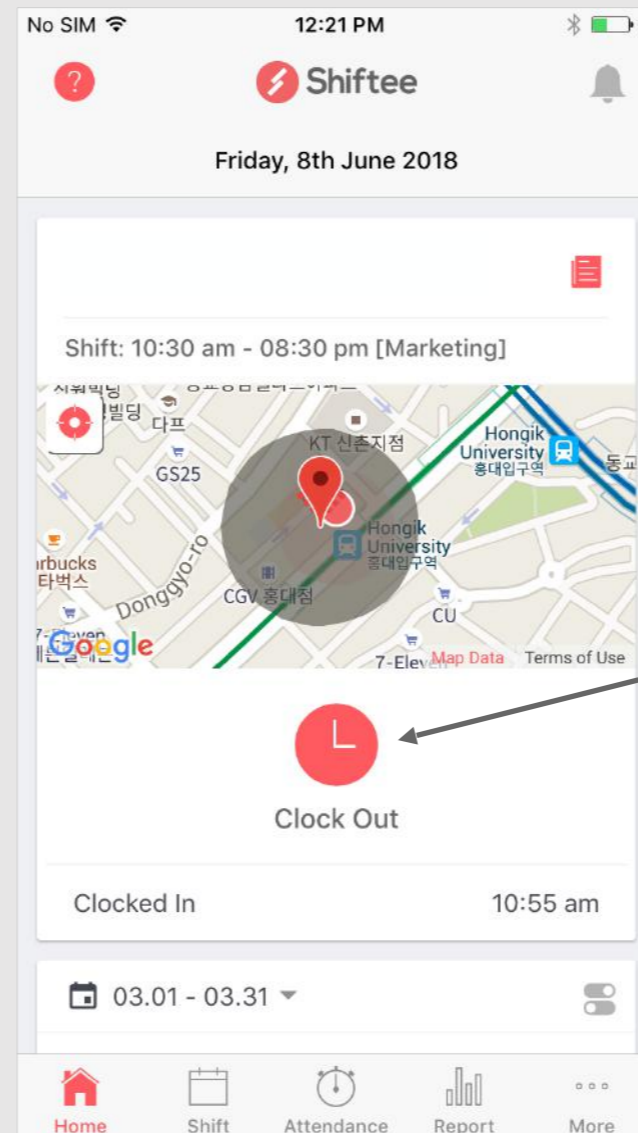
No SIM 12:21 PM

Shiftee

Friday, 8th June 2018

Shift: 10:30 am - 08:30 pm [Marketing]

다프
GS25
KT 신촌지점
Hongik University 홍대입구역
Hongik University 홍대입구역
rbucks 타벅스
Donggyo-ro
CGV 홍대점
CU
7-Eleven
Google
Map Data Terms of Use

Clock Out

Clocked In 10:55 am

03.01 - 03.31

Home Shift Attendance Report More